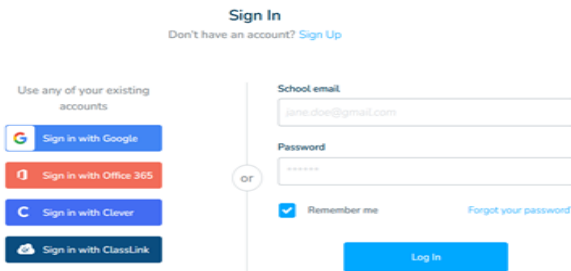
Sign In
Don't have an account? Sign Up

Use any of your existing accounts

Sign in with Google
Sign in with Office 365
Sign in with Clever
Sign in with ClassLink

or

School email
jane.doe@gmail.com
Password
******
Remember me
Forgot your password
Log In